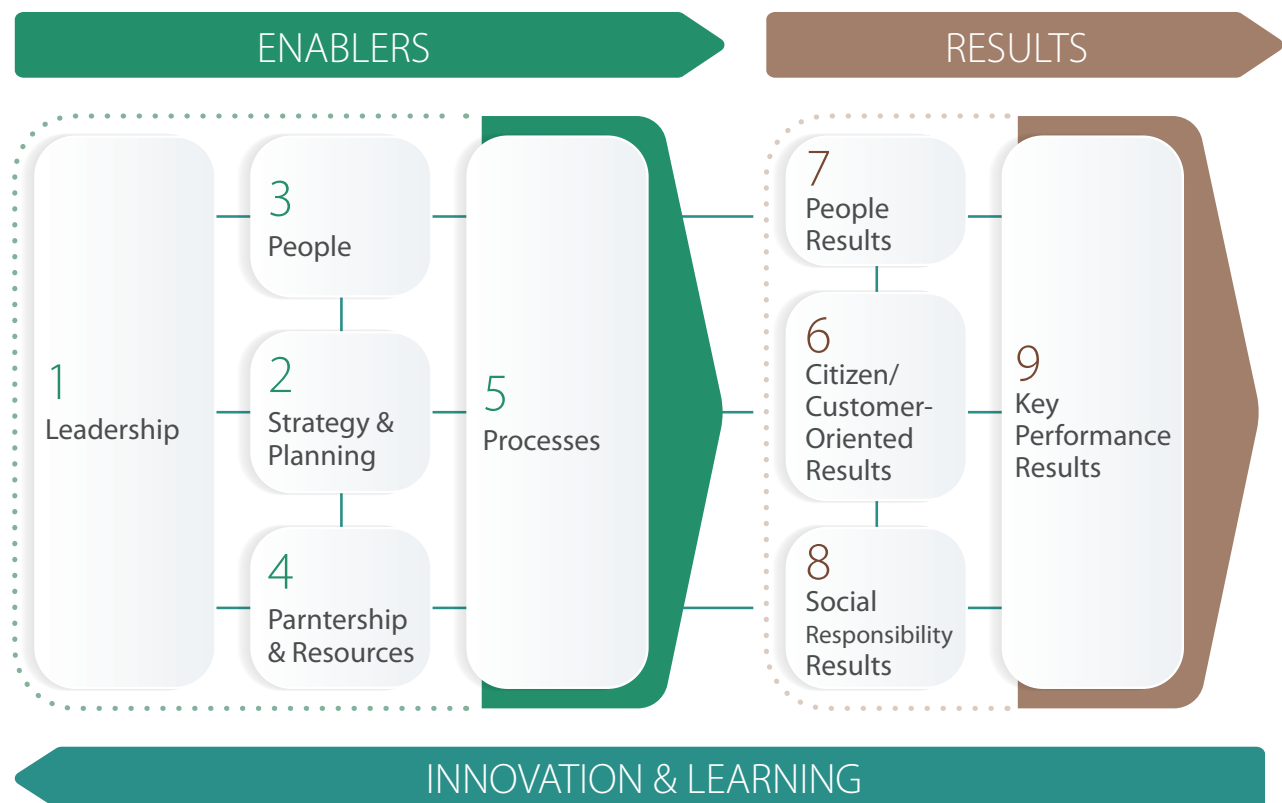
ENABLERS

RESULTS

1
Leadership

3
People

2
Strategy & Planning

4
Parntership & Resources

5
Processes

7
People Results

6
Citizen/ Customer-Oriented Results

8
Social Responsibility Results

9
Key Performance Results

INNOVATION & LEARNING